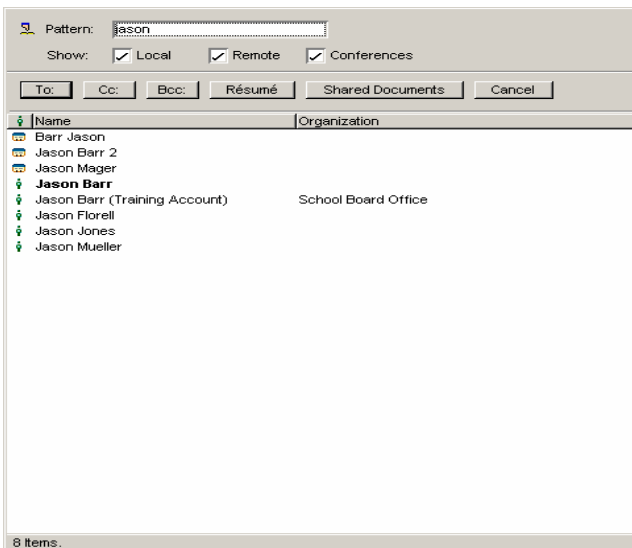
Pattern: jason

Show: Local Remote Conferences

To: Cc: Bcc: Résumé Shared Documents Cancel

| Name | Organization |
|---|---|
| Barr Jason | |
| Jason Barr 2 | |
| Jason Mager | |
| **Jason Barr** | |
| Jason Barr (Training Account) | School Board Office |
| Jason Florell | |
| Jason Jones | |
| Jason Mueller | |

8 Items.